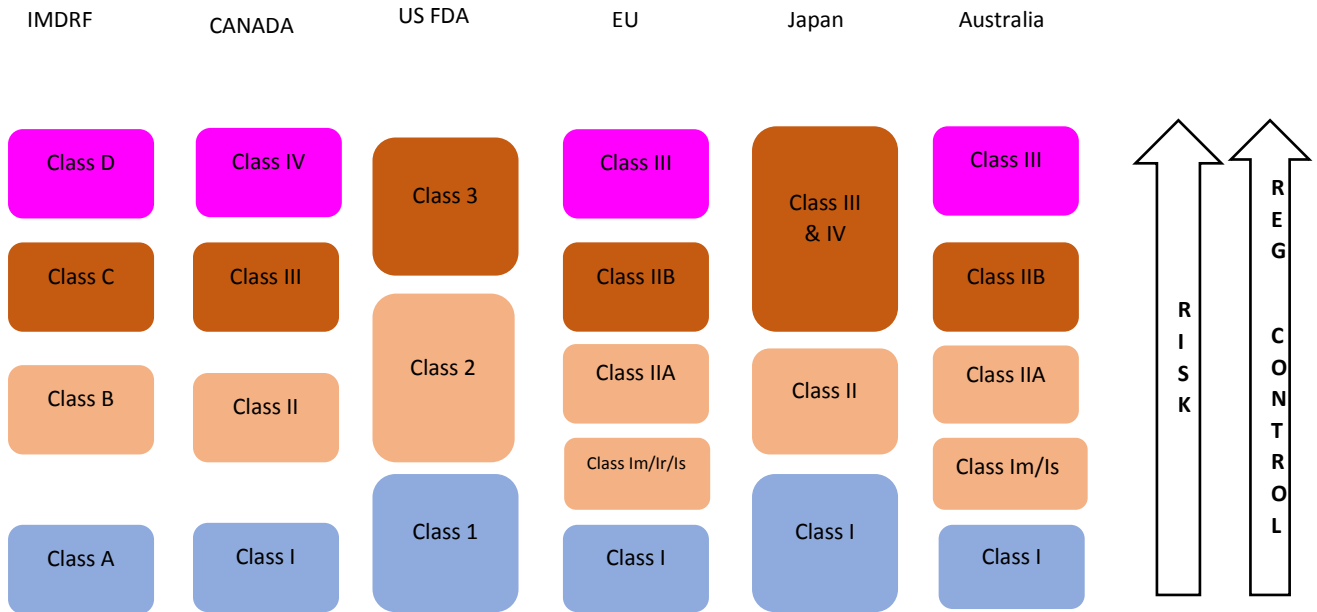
IMDRF

Class D

Class C

Class B

Class A

CANADA

Class IV

Class III

Class II

Class I

US FDA

Class 3

Class 2

Class 1

EU

Class III

Class IIB

Class IIA

Class Im/Ir/Is

Class I

Japan

Class III & IV

Class II

Class I

Australia

Class III

Class IIB

Class IIA

Class Im/Is

Class I

RISK

REG CONTROL